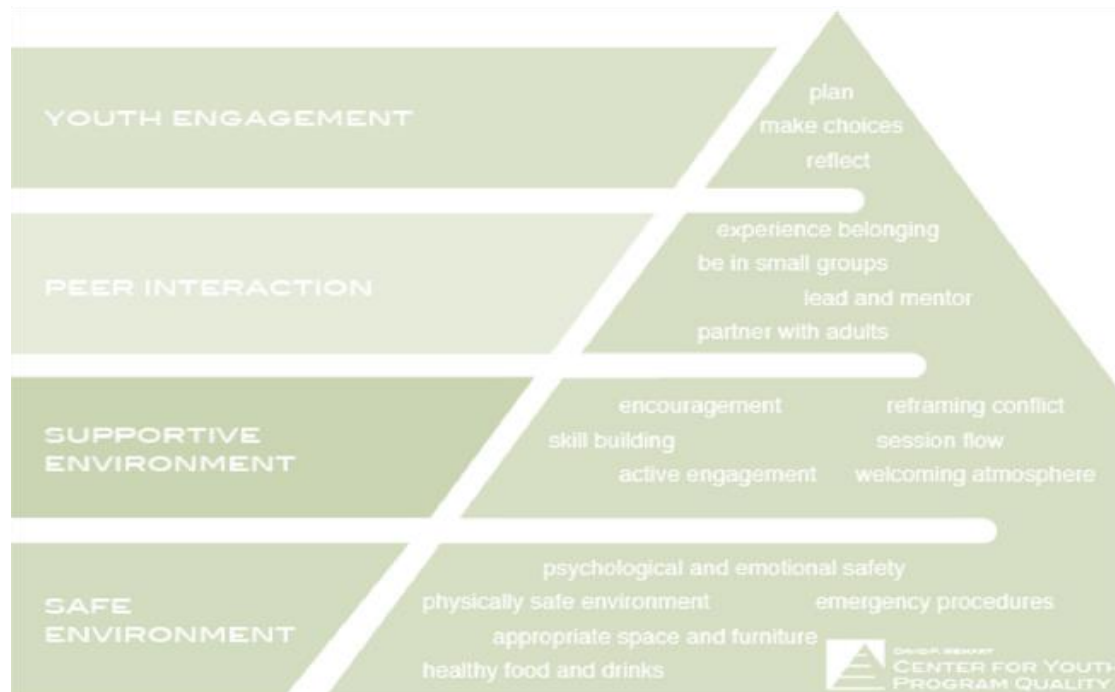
YOUTH ENGAGEMENT

plan
make choices
reflect

PEER INTERACTION

experience belonging
be in small groups
lead and mentor
partner with adults

SUPPORTIVE ENVIRONMENT

encouragement
reframing conflict
skill building
session flow
active engagement
welcoming atmosphere

SAFE ENVIRONMENT

psychological and emotional safety
physically safe environment
emergency procedures
appropriate space and furniture
healthy food and drinks

DAVID P. WEIKART
CENTER FOR YOUTH
PROGRAM QUALITY